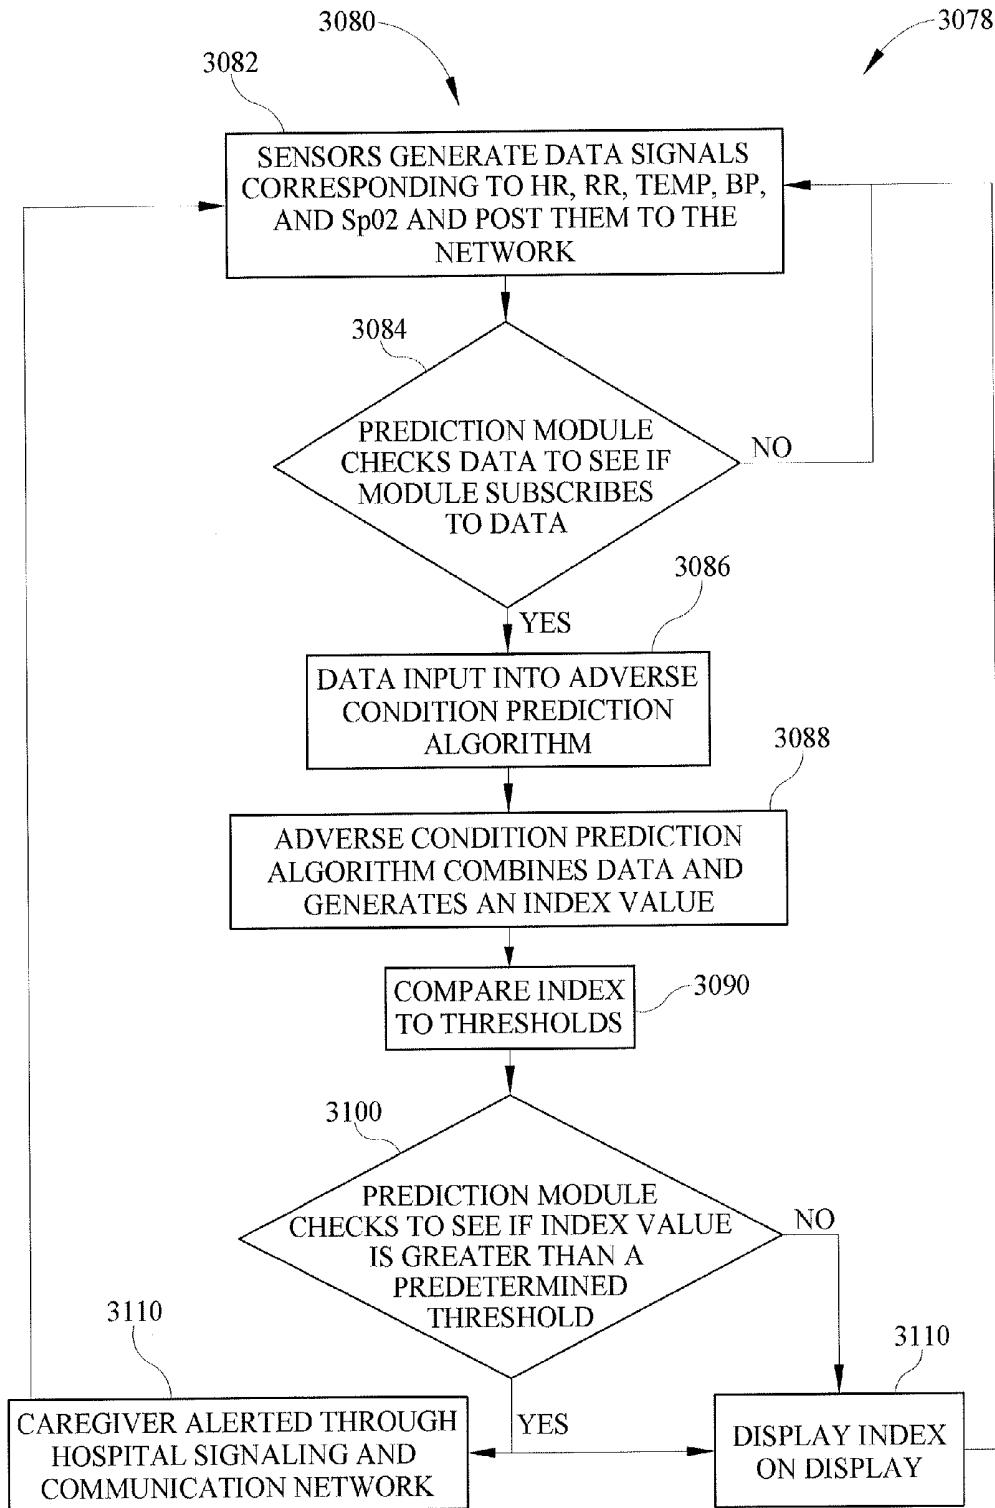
3080

3078

3082

SENSORS GENERATE DATA SIGNALS CORRESPONDING TO HR, RR, TEMP, BP, AND Sp02 AND POST THEM TO THE NETWORK

3084

PREDICTION MODULE CHECKS DATA TO SEE IF MODULE SUBSCRIBES TO DATA

NO

3086

YES

DATA INPUT INTO ADVERSE CONDITION PREDICTION ALGORITHM

3088

ADVERSE CONDITION PREDICTION ALGORITHM COMBINES DATA AND GENERATES AN INDEX VALUE

COMPARE INDEX TO THRESHOLDS

3090

3100

PREDICTION MODULE CHECKS TO SEE IF INDEX VALUE IS GREATER THAN A PREDETERMINED THRESHOLD

NO

3110

3110

CAREGIVER ALERTED THROUGH HOSPITAL SIGNALING AND COMMUNICATION NETWORK

YES

DISPLAY INDEX ON DISPLAY